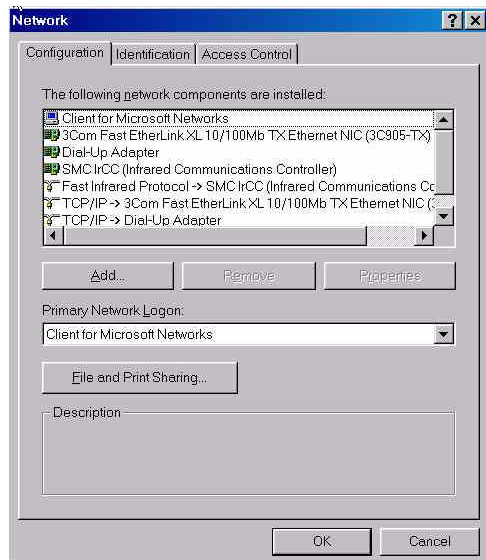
Network

?

Configuration | Identification | Access Control

The following network components are installed:

Client for Microsoft Networks
3Com Fast EtherLink XL 10/100Mb TX Ethernet NIC (3C905-TX)
Dial-Up Adapter
SMC IrCC (Infrared Communications Controller)
Fast Infrared Protocol -> SMC IrCC (Infrared Communications C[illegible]
TCP/IP -> 3Com Fast EtherLink XL 10/100Mb TX Ethernet NIC ([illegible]
TCP/IP -> Dial-Up Adapter

Add... | Remove | Properties

Primary Network Logon:

Client for Microsoft Networks

File and Print Sharing...

Description

OK | Cancel